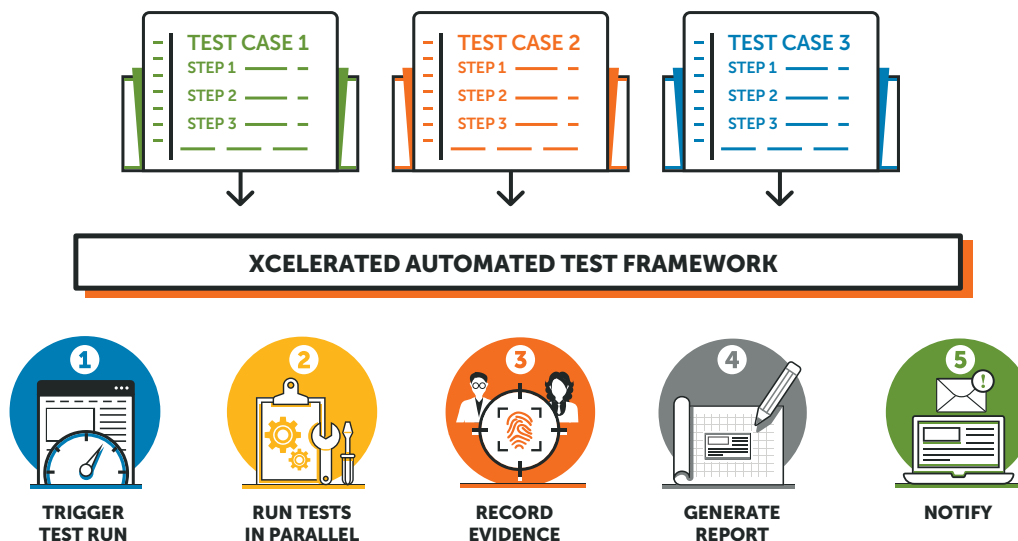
TEST CASE 1
STEP 1
STEP 2
STEP 3

TEST CASE 2
STEP 1
STEP 2
STEP 3

TEST CASE 3
STEP 1
STEP 2
STEP 3

XCELERATED AUTOMATED TEST FRAMEWORK

1
TRIGGER TEST RUN

2
RUN TESTS IN PARALLEL

3
RECORD EVIDENCE

4
GENERATE REPORT

5
NOTIFY